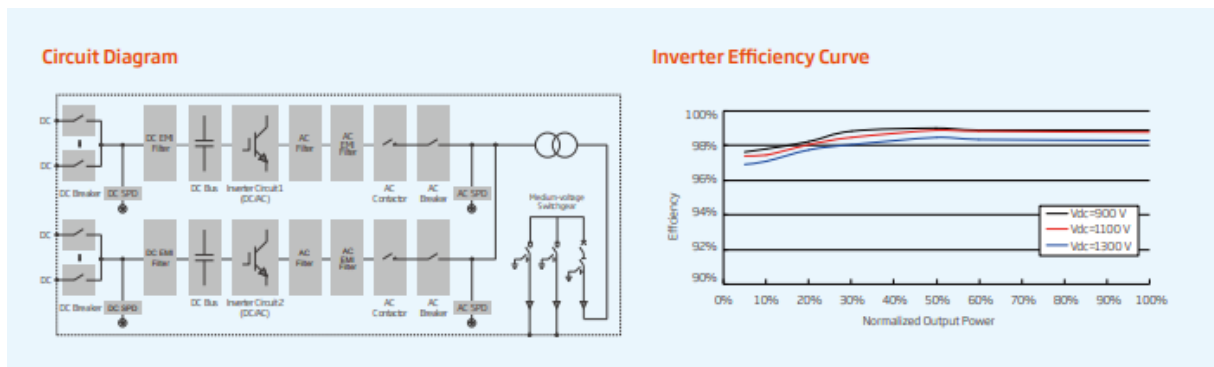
Circuit Diagram

DC
DC
DC Breaker
DC SPD
DC EMI Filter
DC Bus
Inverter Circuit1 (DC/AC)
AC Filter
AC EMI Filter
AC Contactor
AC Breaker
AC SPD
Medium-voltage Switchgear

DC
DC
DC Breaker
DC SPD
DC EMI Filter
DC Bus
Inverter Circuit2 (DC/AC)
AC Filter
AC EMI Filter
AC Contactor
AC Breaker
AC SPD

Inverter Efficiency Curve

100%
98%
96%
94%
92%
90%
Efficiency
Vdc=900 V
Vdc=1100 V
Vdc=1300 V
0% 10% 20% 30% 40% 50% 60% 70% 80% 90% 100%
Normalized Output Power